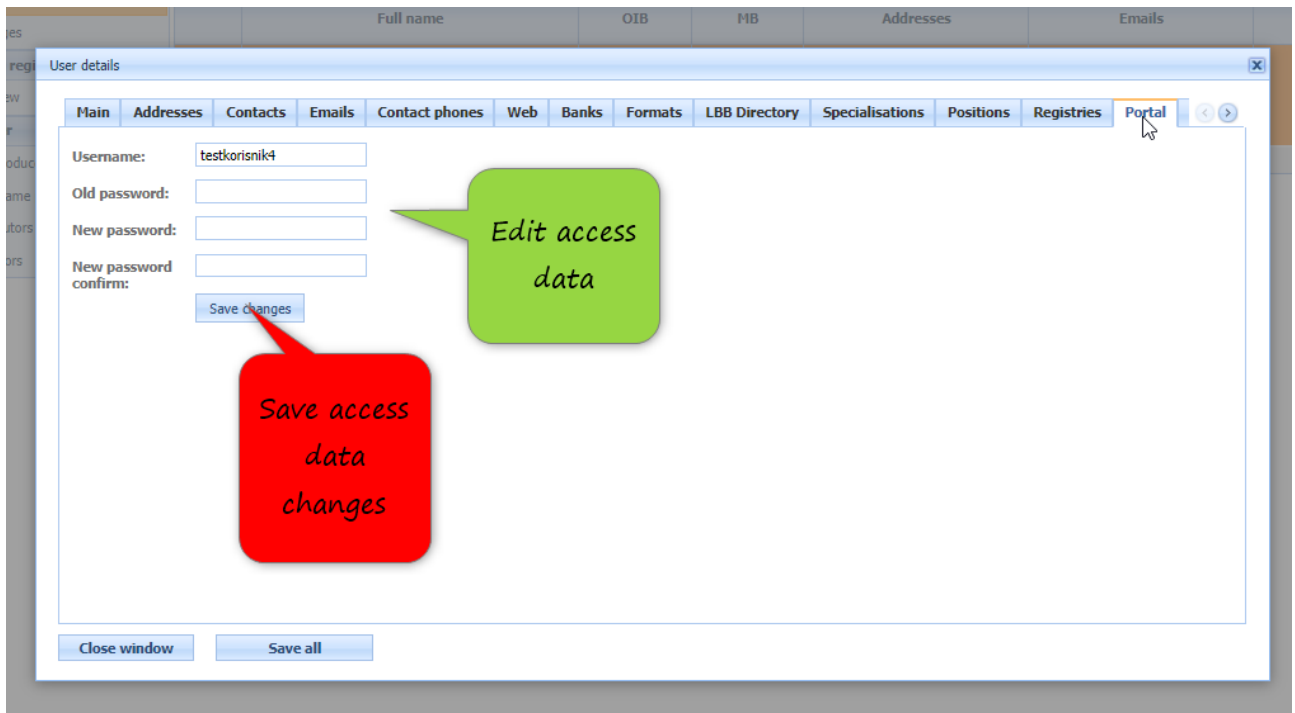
ges
regi
ew
r
oduc
ame
utors
ors

| Full name | OIB | MB | Addresses | Emails |
|---|---|---|---|---|

User details

Main | Addresses | Contacts | Emails | Contact phones | Web | Banks | Formats | LBB Directory | Specialisations | Positions | Registries | Portal

Username: testkorisnik4
Old password:
New password:
New password confirm:
Save changes

Edit access data

Save access data changes

Close window
Save all